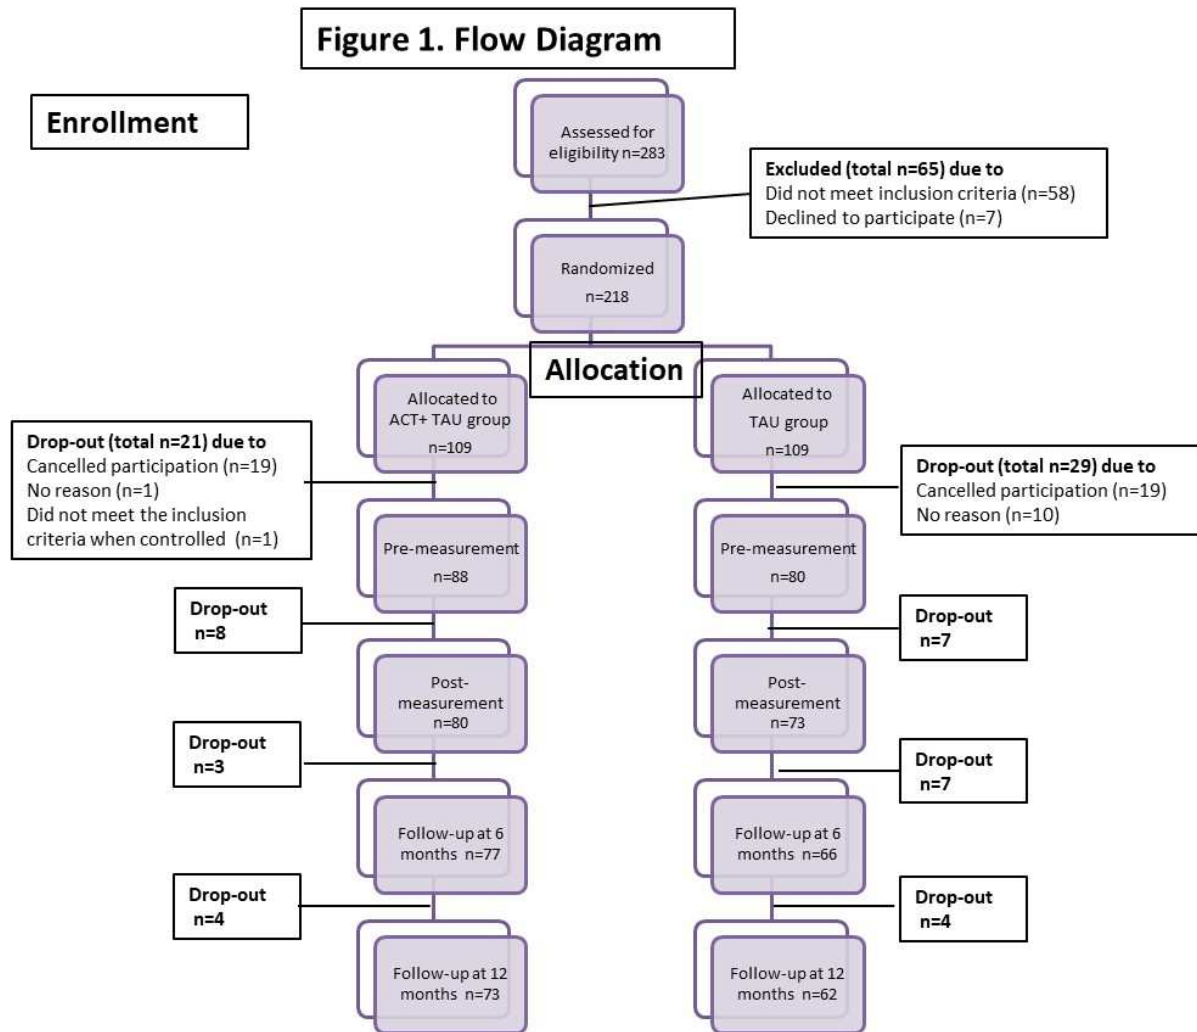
Figure 1. Flow Diagram

Enrollment

Assessed for eligibility n=283

Excluded (total n=65) due to
Did not meet inclusion criteria (n=58)
Declined to participate (n=7)

Randomized
n=218

Allocation

Allocated to ACT+ TAU group
n=109

Allocated to TAU group
n=109

Drop-out (total n=21) due to
Cancelled participation (n=19)
No reason (n=1)
Did not meet the inclusion criteria when controlled (n=1)

Drop-out (total n=29) due to
Cancelled participation (n=19)
No reason (n=10)

Pre-measurement
n=88

Pre-measurement
n=80

Drop-out
n=8

Drop-out
n=7

Post-measurement
n=80

Post-measurement
n=73

Drop-out
n=3

Drop-out
n=7

Follow-up at 6 months n=77

Follow-up at 6 months n=66

Drop-out
n=4

Drop-out
n=4

Follow-up at 12 months n=73

Follow-up at 12 months n=62